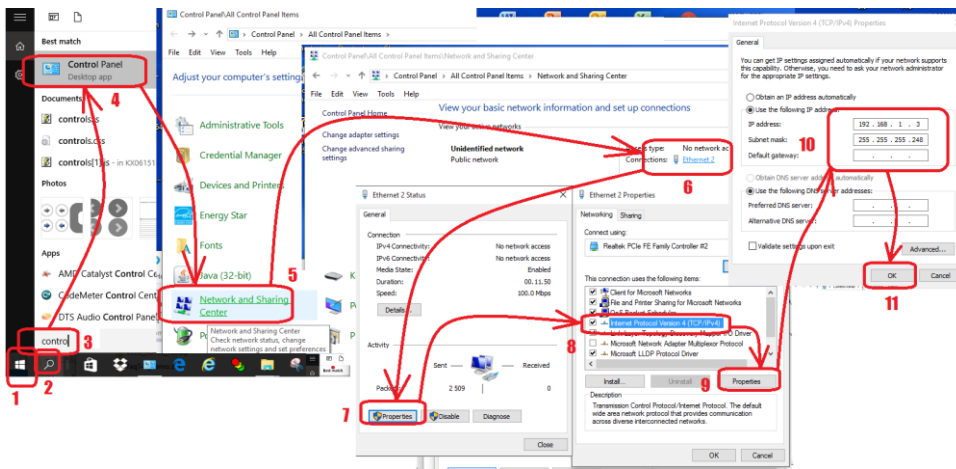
Best match
Control Panel
Desktop app
4
Documents
controls
controls.css
controls[1].js - in KX06151
Photos
Apps
AMD Catalyst Control Ce
CodeMeter Control Cent
DTS Audio Control Panel
contro
3
1
2

Control Panel\All Control Panel Items
← → ↑ Control Panel › All Control Panel Items
File Edit View Tools Help
Adjust your computer's settings
Administrative Tools
Credential Manager
Devices and Printers
Energy Star
Fonts
Java (32-bit)
Network and Sharing Center
5
Network and Sharing Center
Check network status, change network settings and set preferences

Control Panel\All Control Panel Items\Network and Sharing Center
← → ↑ Control Panel › All Control Panel Items › Network and Sharing Center
File Edit View Tools Help
Control Panel Home
Change adapter settings
Change advanced sharing settings
View your basic network information and set up connections
View your active networks
Unidentified network
Public network
Access type: No network ac
Connections: Ethernet 2
6

Ethernet 2 Status
General
Connection
IPv4 Connectivity: No network access
IPv6 Connectivity: No network access
Media State: Enabled
Duration: 00:11:50
Speed: 100.0 Mbps
Details...
Activity
Sent — Received
Packets: 2 509 | 0
7
Properties
Disable
Diagnose
Close

Ethernet 2 Properties
Networking Sharing
Connect using:
Realtek PCIe FE Family Controller #2
This connection uses the following items:
Client for Microsoft Networks
File and Printer Sharing for Microsoft Networks
QoS Packet Scheduler
Internet Protocol Version 4 (TCP/IPv4)
8
Microsoft Network Adapter Multiplexor Protocol
Microsoft LLDP Protocol Driver
Install...
Uninstall
Properties
9
Description
Transmission Control Protocol/Internet Protocol. The default wide area network protocol that provides communication across diverse interconnected networks.
OK
Cancel

Internet Protocol Version 4 (TCP/IPv4) Properties
General
You can get IP settings assigned automatically if your network supports this capability. Otherwise, you need to ask your network administrator for the appropriate IP settings.
Obtain an IP address automatically
Use the following IP address:
IP address: 192 . 168 . 1 . 3
Subnet mask: 255 . 255 . 255 . 248
Default gateway: . . .
10
Obtain DNS server address automatically
Use the following DNS server addresses:
Preferred DNS server: . . .
Alternative DNS server: . . .
Validate settings upon exit
Advanced...
OK
Cancel
11